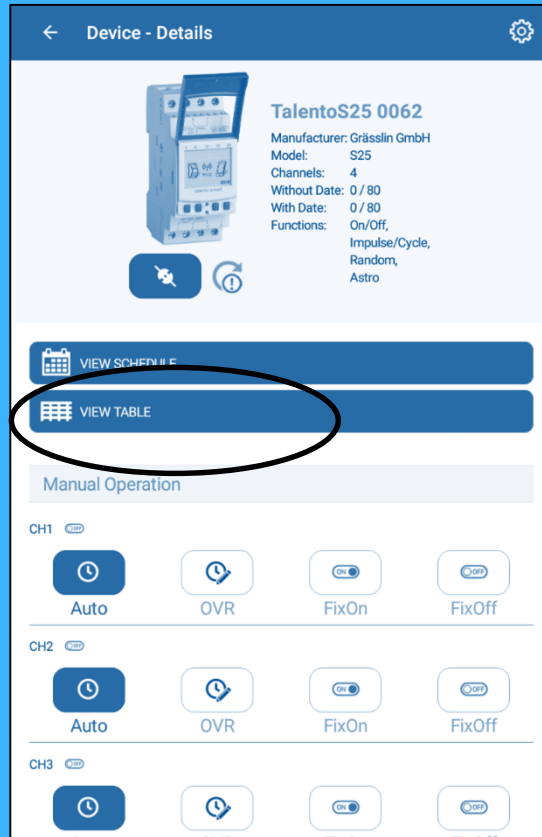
Device - Details

TalentoS25 0062

Manufacturer: Grässlin GmbH
Model: S25
Channels: 4
Without Date: 0 / 80
With Date: 0 / 80
Functions: On/Off, Impulse/Cycle, Random, Astro

VIEW SCHEDULE

VIEW TABLE

Manual Operation

CH1 OFF

Auto OVR ON FixOn OFF FixOff

CH2 OFF

Auto OVR ON FixOn OFF FixOff

CH3 OFF

ON OFF